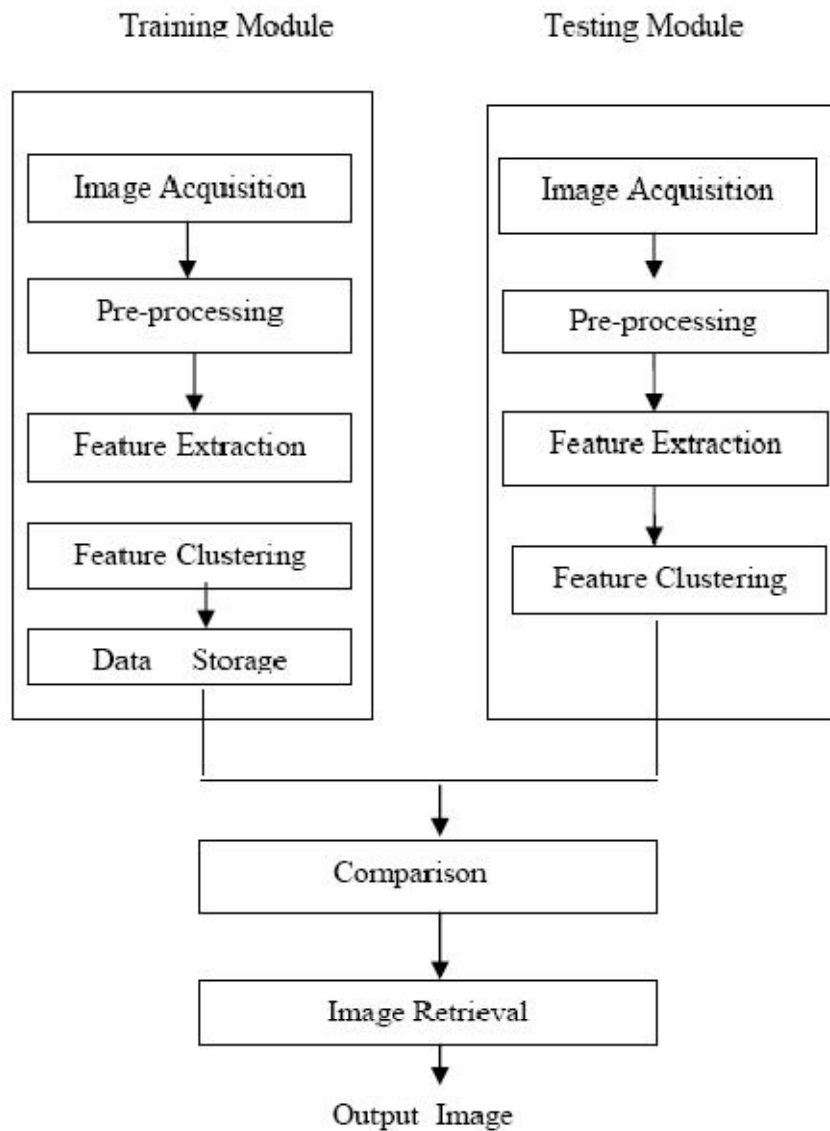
Training Module

Image Acquisition

Pre-processing

Feature Extraction

Feature Clustering

Data Storage

Testing Module

Image Acquisition

Pre-processing

Feature Extraction

Feature Clustering

Comparison

Image Retrieval

Output Image